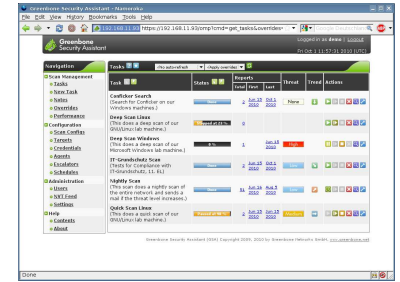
Greenbone Security Assistant - Namoroka

File Edit View History Bookmarks Tools Help

https://192.168.11.93/omp?cmd=get_tasks&overrides=

Greenbone Security Assistant

Logged in as demo | Logout
Fri Oct 1 11:57:31 2010 (UTC)

Navigation

Scan Management
Tasks
New Task
Notes
Overrides
Performance

Configuration
Scan Configs
Targets
Credentials
Agents
Escalators
Schedules

Administration
Users
NVT Feed
Settings

Help
Contents
About

Tasks

--No auto-refresh-- | --Apply overrides--

| Task | Status | Reports Total | First | Last | Threat | Trend | Actions |
|---|---|---|---|---|---|---|---|
| Conficker Search (Search for Conficker on our Windows machines.) | New | 0 | | | None | | |
| Deep Scan Linux (This does a deep scan of our GNU/Linux lab machine.) | Stopped at 41 % | 1 | Jun 16 2010 | Oct 1 2010 | | | |
| Deep Scan Windows (This does a deep scan of our Microsoft Windows lab machine.) | 8 % | 2 | | Jun 16 2010 | High | | |
| IT-Grundschutz Scan (Tests for Compliance with IT-Grundschutz, 11. EL) | Done | 2 | Jun 15 2010 | Oct 1 2010 | | | |
| Nightly Scan (This scan does a nightly scan of the entire network and sends a mail if the threat level increases.) | Done | 51 | Jun 15 2010 | Aug 5 2010 | Low | | |
| Quick Scan Linux (This does a quick scan of our GNU/Linux lab machine.) | Stopped at 84 % | 2 | Jun 16 2010 | Oct 1 2010 | Medium | | |

Greenbone Security Assistant (GSA) Copyright 2009, 2010 by Greenbone Networks GmbH, www.greenbone.net

Done